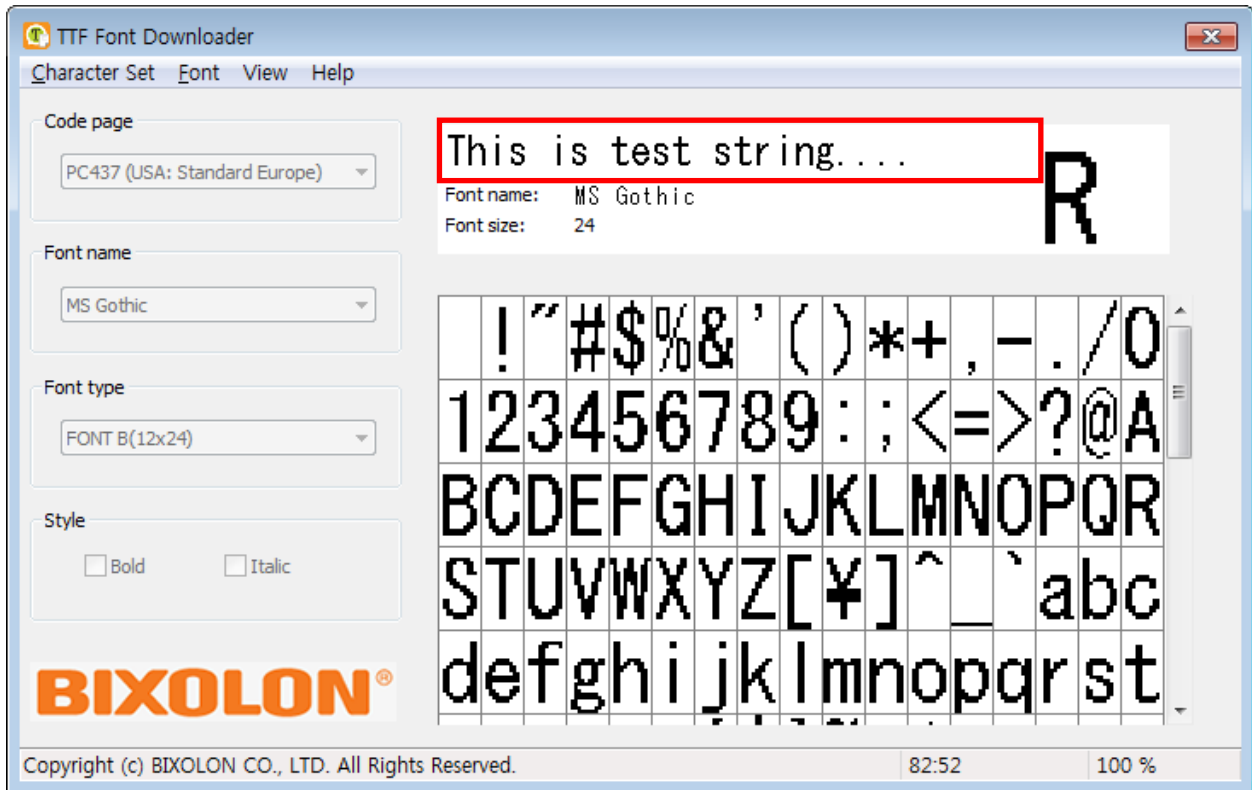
TTF Font Downloader

Character Set Font View Help

Code page
PC437 (USA: Standard Europe)

Font name
MS Gothic

Font type
FONT B(12x24)

Style
Bold Italic

BIXOLON®

This is test string....
Font name: MS Gothic
Font size: 24
R

| | ! | " | # | $ | % | & | ' | ( | ) | * | + | , | - | . | / | 0 |
|---|---|---|---|---|---|---|---|---|---|---|---|---|---|---|---|---|
| 1 | 2 | 3 | 4 | 5 | 6 | 7 | 8 | 9 | : | ; | < | = | > | ? | @ | A |
| B | C | D | E | F | G | H | I | J | K | L | M | N | O | P | Q | R |
| S | T | U | V | W | X | Y | Z | [ | ¥ | ] | ^ | _ | ` | a | b | c |
| d | e | f | g | h | i | j | k | l | m | n | o | p | q | r | s | t |

Copyright (c) BIXOLON CO., LTD. All Rights Reserved. 82:52 100 %